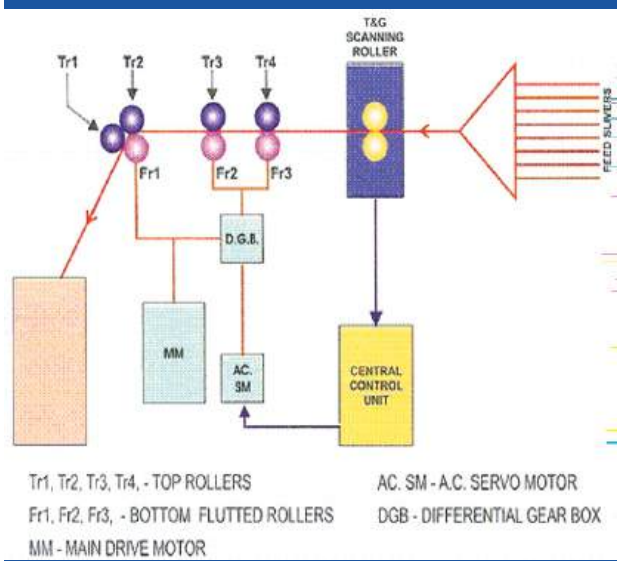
T&G SCANNING ROLLER

Tr1 Tr2 Tr3 Tr4

Fr1 Fr2 Fr3

FEED SLIVERS

D.G.B.

MM

AC. SM

CENTRAL CONTROL UNIT

Tr1, Tr2, Tr3, Tr4, - TOP ROLLERS
Fr1, Fr2, Fr3, - BOTTOM FLUTTED ROLLERS
MM - MAIN DRIVE MOTOR

AC. SM - A.C. SERVO MOTOR
DGB - DIFFERENTIAL GEAR BOX